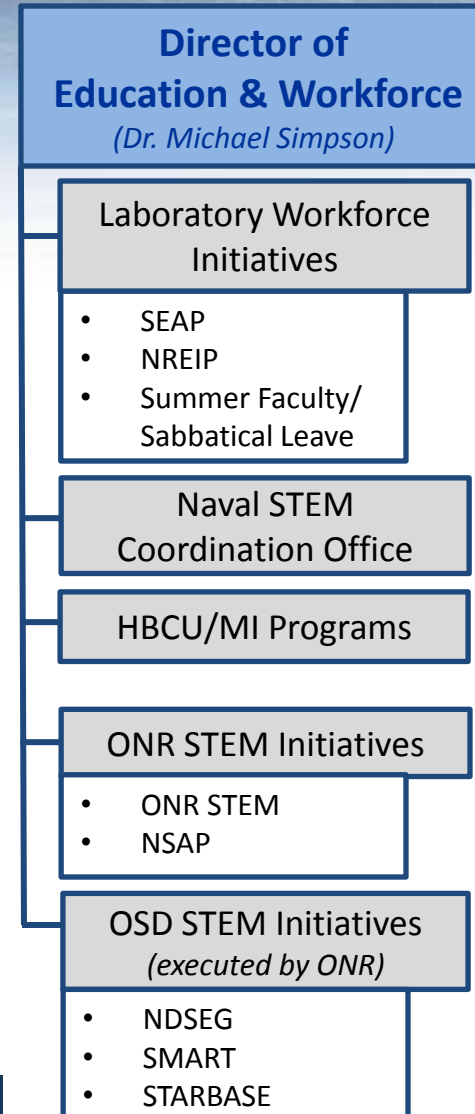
Director of Education & Workforce
(Dr. Michael Simpson)

Laboratory Workforce Initiatives

- SEAP
- NREIP
- Summer Faculty/ Sabbatical Leave

Naval STEM Coordination Office

HBCU/MI Programs

ONR STEM Initiatives

- ONR STEM
- NSAP

OSD STEM Initiatives
(executed by ONR)

- NDSEG
- SMART
- STARBASE